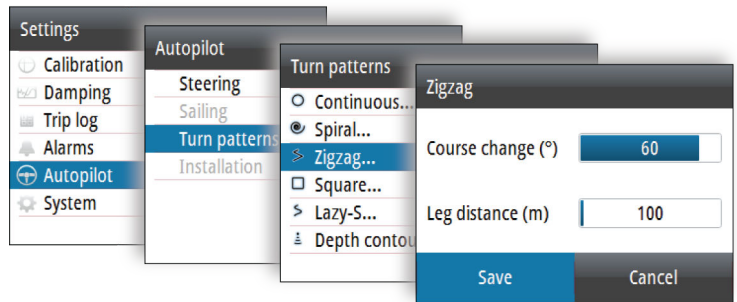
Settings
Calibration
Damping
Trip log
Alarms
Autopilot
System

Autopilot
Steering
Sailing
Turn patterns
Installation

Turn patterns
Continuous...
Spiral...
Zigzag...
Square...
Lazy-S...
Depth contou

Zigzag
Course change (°) 60
Leg distance (m) 100
Save
Cancel